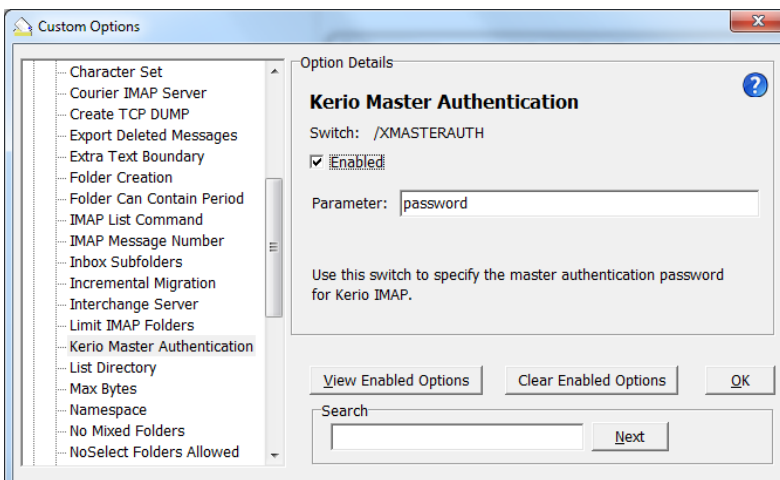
Custom Options

Character Set
Courier IMAP Server
Create TCP DUMP
Export Deleted Messages
Extra Text Boundary
Folder Creation
Folder Can Contain Period
IMAP List Command
IMAP Message Number
Inbox Subfolders
Incremental Migration
Interchange Server
Limit IMAP Folders
Kerio Master Authentication
List Directory
Max Bytes
Namespace
No Mixed Folders
NoSelect Folders Allowed

Option Details

Kerio Master Authentication

Switch: /XMASTERAUTH

☑ Enabled

Parameter: password

Use this switch to specify the master authentication password for Kerio IMAP.

View Enabled Options
Clear Enabled Options
OK

Search

Next